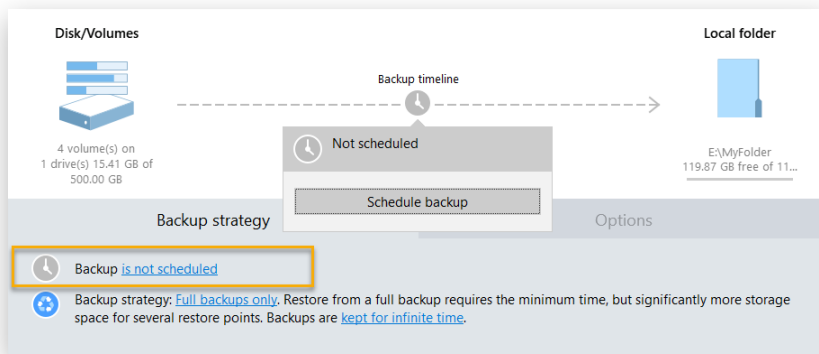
Disk/Volumes

4 volume(s) on 1 drive(s) 15.41 GB of 500.00 GB

Backup timeline

Local folder

E:\MyFolder
119.87 GB free of 11...

Not scheduled

Schedule backup

Backup strategy

Options

Backup is not scheduled

Backup strategy: Full backups only. Restore from a full backup requires the minimum time, but significantly more storage space for several restore points. Backups are kept for infinite time.